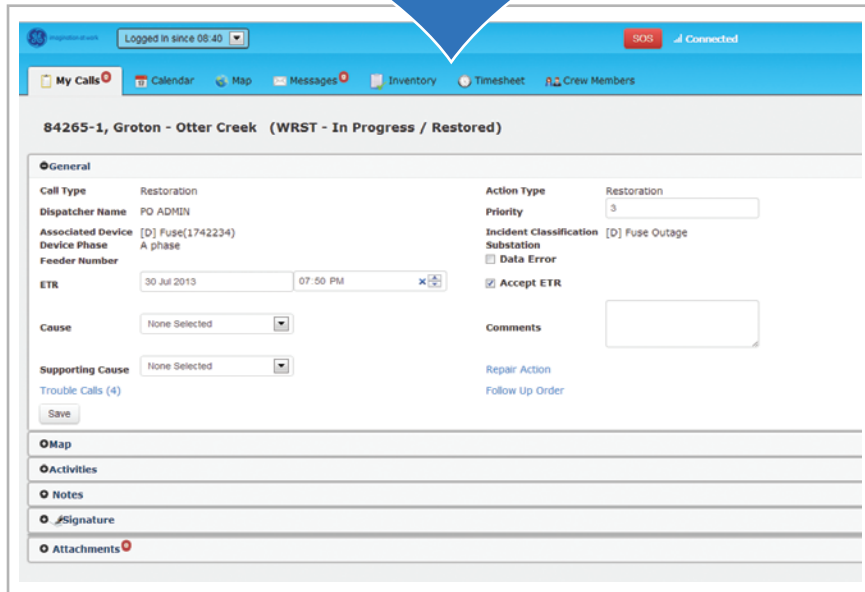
imagination at work

Logged in since 08:40

SOS Connected

My Calls Calendar Map Messages Inventory Timesheet Crew Members

84265-1, Groton - Otter Creek (WRST - In Progress / Restored)

General

Call Type Restoration

Dispatcher Name PO ADMIN

Associated Device [D] Fuse(1742234)

Device Phase A phase

Feeder Number

ETR 30 Jul 2013 07:50 PM

Cause None Selected

Supporting Cause None Selected

Trouble Calls (4)

Save

Action Type Restoration

Priority 3

Incident Classification [D] Fuse Outage

Substation

Data Error

Accept ETR

Comments

Repair Action

Follow Up Order

Map

Activities

Notes

Signature

Attachments